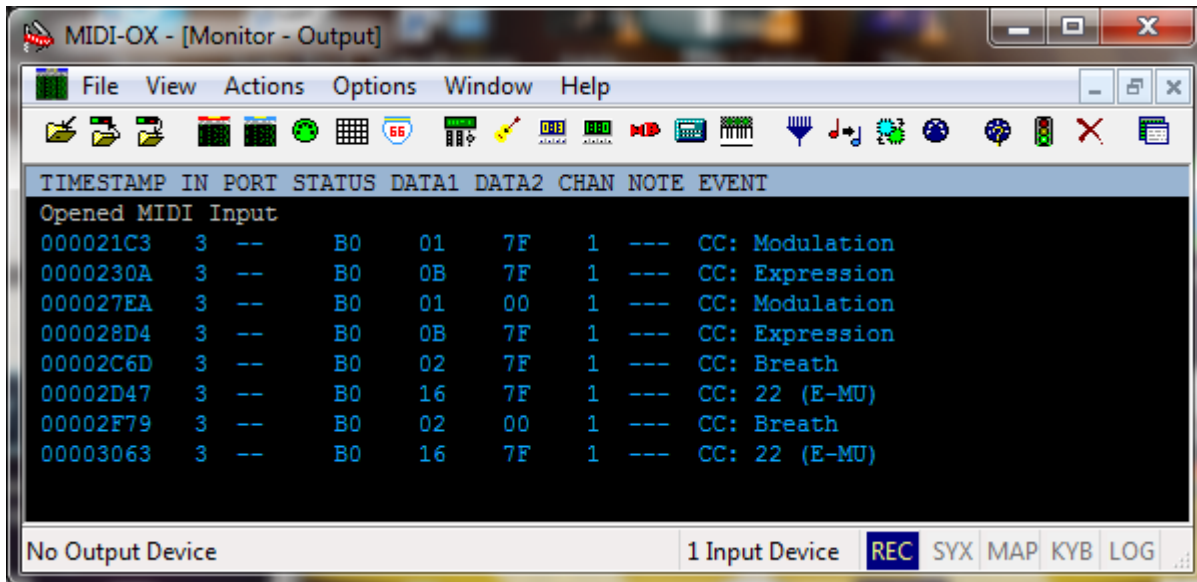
MIDI-OX - [Monitor - Output]

File View Actions Options Window Help

66

| TIMESTAMP | IN | PORT | STATUS | DATA1 | DATA2 | CHAN | NOTE | EVENT |
|---|---|---|---|---|---|---|---|---|
| Opened MIDI Input | | | | | | | | |
| 000021C3 | 3 | -- | B0 | 01 | 7F | 1 | --- | CC: Modulation |
| 0000230A | 3 | -- | B0 | 0B | 7F | 1 | --- | CC: Expression |
| 000027EA | 3 | -- | B0 | 01 | 00 | 1 | --- | CC: Modulation |
| 000028D4 | 3 | -- | B0 | 0B | 7F | 1 | --- | CC: Expression |
| 00002C6D | 3 | -- | B0 | 02 | 7F | 1 | --- | CC: Breath |
| 00002D47 | 3 | -- | B0 | 16 | 7F | 1 | --- | CC: 22 (E-MU) |
| 00002F79 | 3 | -- | B0 | 02 | 00 | 1 | --- | CC: Breath |
| 00003063 | 3 | -- | B0 | 16 | 7F | 1 | --- | CC: 22 (E-MU) |

No Output Device 1 Input Device REC SYX MAP KYB LOG